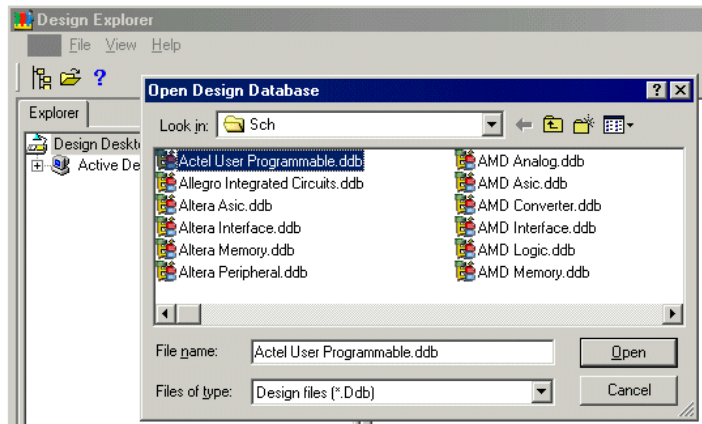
Design Explorer

File View Help

Explorer

Design Deskt

Active De

Open Design Database

?

Look in: Sch

Actel User Programmable.ddb
Allegro Integrated Circuits.ddb
Altera Asic.ddb
Altera Interface.ddb
Altera Memory.ddb
Altera Peripheral.ddb

AMD Analog.ddb
AMD Asic.ddb
AMD Converter.ddb
AMD Interface.ddb
AMD Logic.ddb
AMD Memory.ddb

File name: Actel User Programmable.ddb

Open

Files of type: Design files (*.Ddb)

Cancel